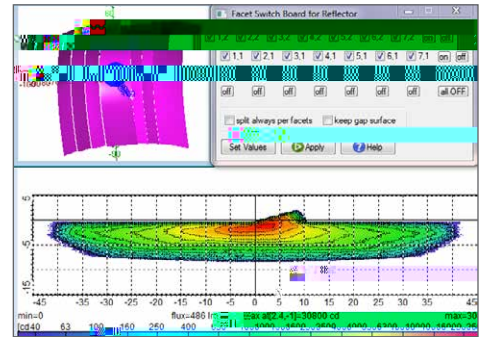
Facet Switch Board for Reflector

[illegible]

1,1  2,1  3,1  4,1  5,1  6,1  7,1  on  off

off  off  off  off  off  off  off  all OFF

split always per facets  keep gap surface

Set Values  Apply  Help

5
0
-5
-10
-15

-45  -40  -35  -30  -25  -20  -15  -10  -5  0  5  10  15  20  25  30  35  40

min=0  flux=486 lm  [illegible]ax at[2.4,-1]=30800 cd  max=30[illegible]

cd 40  63  100  160  250  400  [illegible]